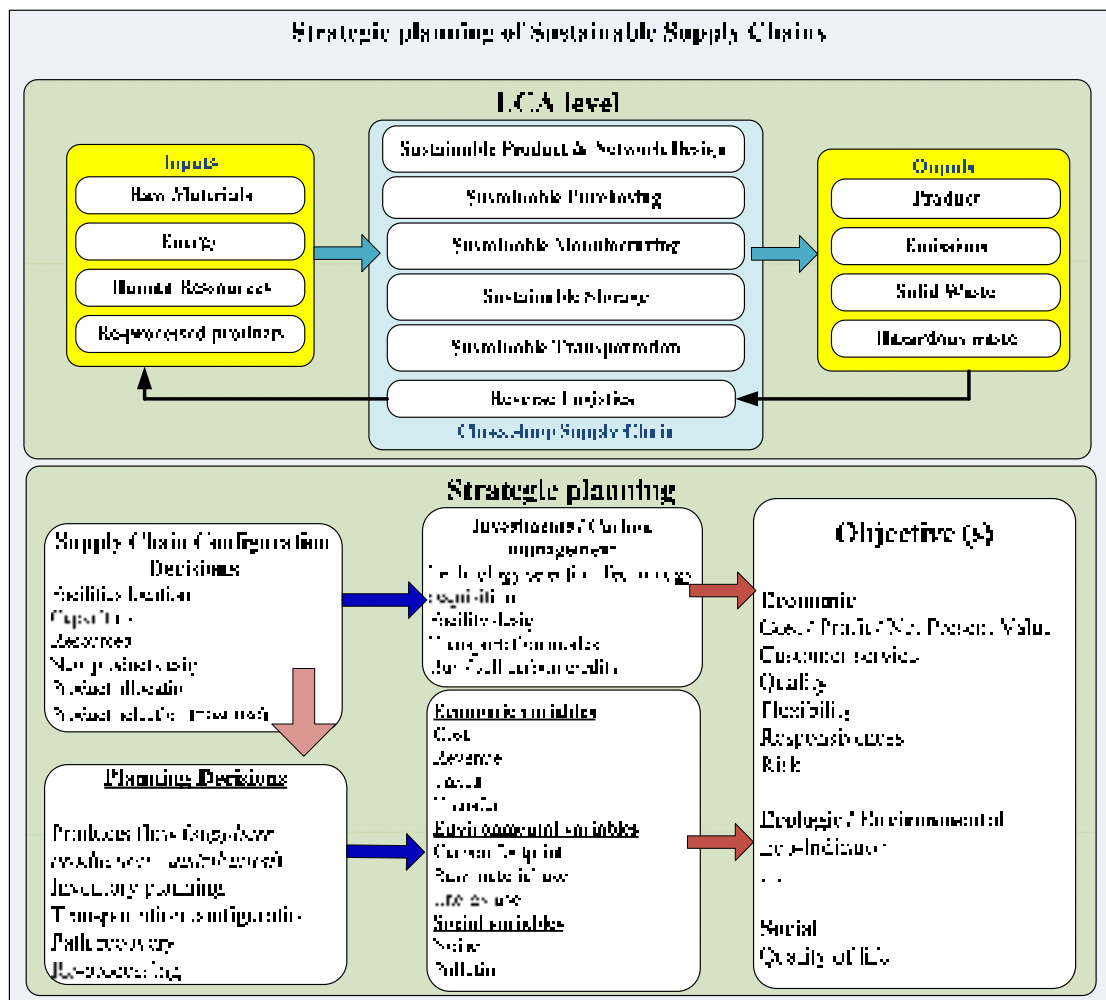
Strategic planning of Sustainable Supply Chains

LCA level

Inputs
Raw Materials
Energy
Human Resources
Reprocessed products

Sustainable Product & Network Design
Sustainable Purchasing
Sustainable Manufacturing
Sustainable Storage
Sustainable Transportation
Reverse Logistics
Closed-loop Supply Chain

Outputs
Product
Emissions
Solid Waste
Hazardous waste

Strategic planning

Supply Chain Configuration Decisions
Facilities location
Capacities
Resources
New product design
Product allocation
Product selection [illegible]

Investments / Carbon management
Technology selection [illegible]
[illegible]
Facility design
Transport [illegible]
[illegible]

Objective (s)
Economic
Cost / Profit / Net Present Value
Customer service
Quality
Flexibility
Responsiveness
Risk

Ecologic / Environmental
Eco-Indicator
...

Social
Quality of life

Planning Decisions
Production flow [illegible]
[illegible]
Inventory planning
Transportation configuration
Path recovery
Re-processing

Economic variables
Cost
Revenue
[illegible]
Transfer
Environmental variables
Carbon footprint
Raw material use
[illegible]
Social variables
Noise
Pollution